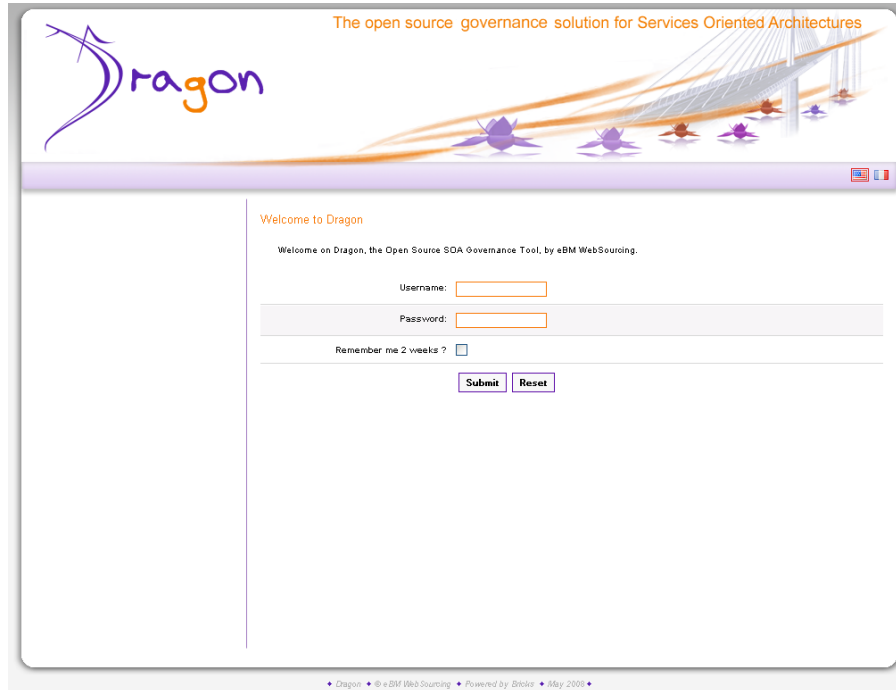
The open source governance solution for Services Oriented Architectures

Dragon

Welcome to Dragon

Welcome on Dragon, the Open Source SOA Governance Tool, by eBM WebSourcing.

Username:

Password:

Remember me 2 weeks ?

Submit Reset

◆ Dragon ◆ © eBM WebSourcing ◆ Powered by Bricks ◆ May 2008 ◆